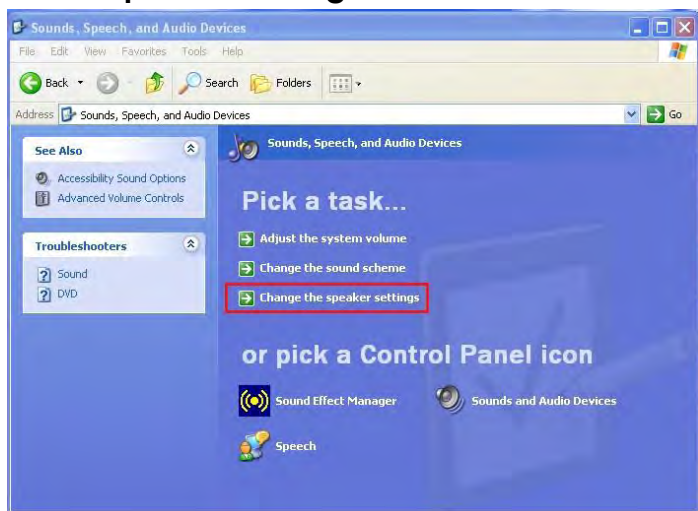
Sounds, Speech, and Audio Devices

File Edit View Favorites Tools Help

Back Search Folders

Address Sounds, Speech, and Audio Devices Go

See Also

Accessibility Sound Options
Advanced Volume Controls

Troubleshooters

Sound
DVD

Sounds, Speech, and Audio Devices

Pick a task...

Adjust the system volume
Change the sound scheme
Change the speaker settings

or pick a Control Panel icon

Sound Effect Manager
Sounds and Audio Devices
Speech